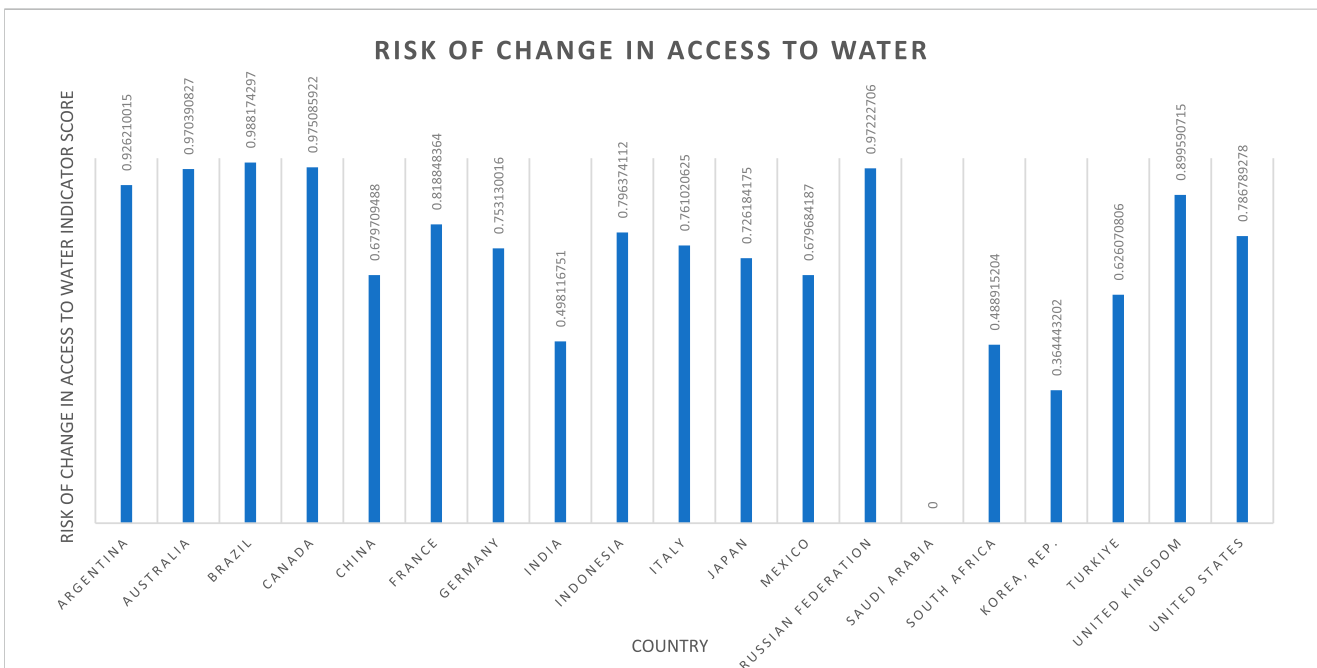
RISK OF CHANGE IN ACCESS TO WATER

RISK OF CHANGE IN ACCESS TO WATER INDICATOR SCORE

0.926210015
0.970390827
0.988174297
0.975085922
0.679709488
0.818848364
0.753130016
0.498116751
0.796374112
0.761020625
0.726184175
0.679684187
0.97222706
0
0.488915204
0.364443202
0.626070806
0.899590715
0.786789278

ARGENTINA
AUSTRALIA
BRAZIL
CANADA
CHINA
FRANCE
GERMANY
INDIA
INDONESIA
ITALY
JAPAN
MEXICO
RUSSIAN FEDERATION
SAUDI ARABIA
SOUTH AFRICA
KOREA, REP.
TURKIYE
UNITED KINGDOM
UNITED STATES

COUNTRY